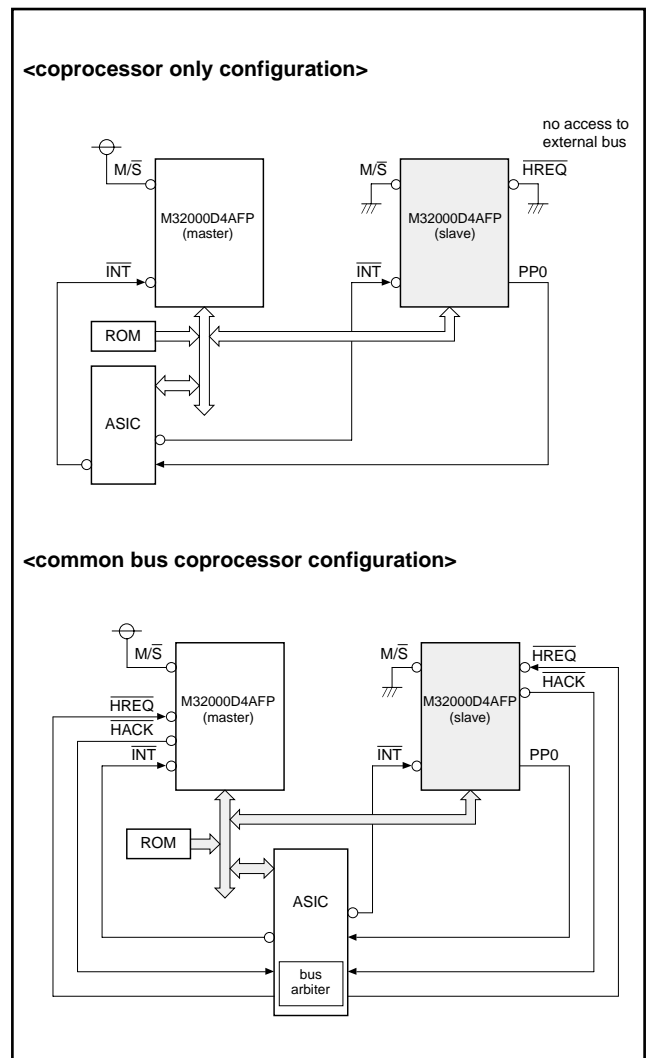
<coprocessor only configuration>

no access to external bus

$M/\overline{S}$

M32000D4AFP (master)

$\overline{INT}$

$M/\overline{S}$

$\overline{HREQ}$

M32000D4AFP (slave)

$\overline{INT}$

PP0

ROM

ASIC

<common bus coprocessor configuration>

$M/\overline{S}$

$\overline{HREQ}$

$\overline{HACK}$

$\overline{INT}$

M32000D4AFP (master)

$M/\overline{S}$

M32000D4AFP (slave)

$\overline{HREQ}$

$\overline{HACK}$

$\overline{INT}$

PP0

ROM

ASIC

bus arbiter